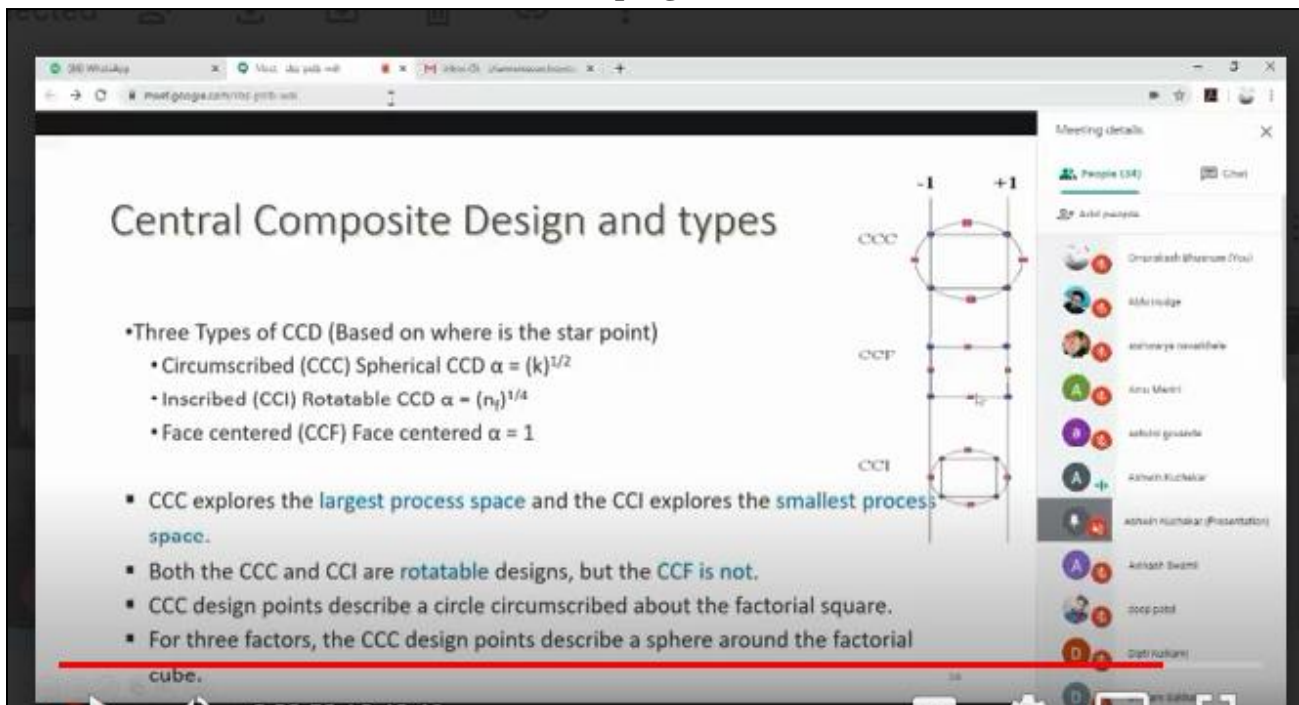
(30) WhatsApp
Meet
meet.google.com

Meeting details
People (34)
Chat
Add people

Central Composite Design and types

•Three Types of CCD (Based on where is the star point)
• Circumscribed (CCC) Spherical CCD $\alpha = (k)^{1/2}$
• Inscribed (CCI) Rotatable CCD $\alpha = (n_f)^{1/4}$
• Face centered (CCF) Face centered $\alpha = 1$

-1 +1
CCC
CCF
CCI

▪ CCC explores the largest process space and the CCI explores the smallest process space.
▪ Both the CCC and CCI are rotatable designs, but the CCF is not.
▪ CCC design points describe a circle circumscribed about the factorial square.
▪ For three factors, the CCC design points describe a sphere around the factorial cube.

Omprakash Bhusnure (You)
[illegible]
aishwarya nevarekar
Anu Mehri
ashvini gosavde
Ashwin Kuchekar
Ashwin Kuchekar (Presentation)
Avinash Swami
deep patel
Dipti Kulkarni